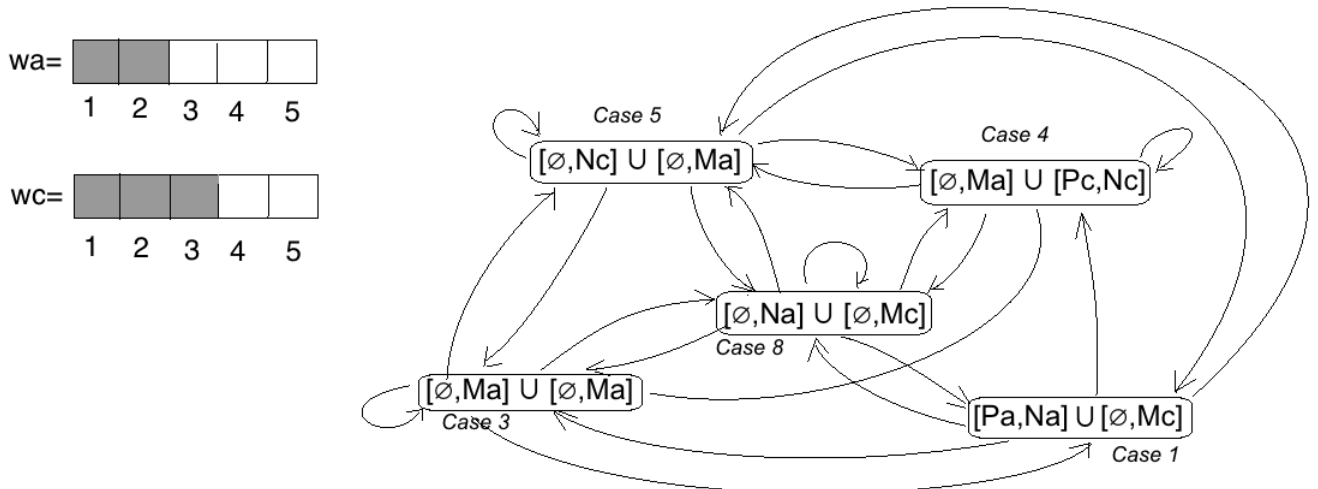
wa=
1 2 3 4 5

wc=
1 2 3 4 5

Case 5
$[\varnothing,Nc] \cup [\varnothing,Ma]$

Case 4
$[\varnothing,Ma] \cup [Pc,Nc]$

$[\varnothing,Na] \cup [\varnothing,Mc]$
Case 8

$[\varnothing,Ma] \cup [\varnothing,Ma]$
Case 3

$[Pa,Na] \cup [\varnothing,Mc]$
Case 1